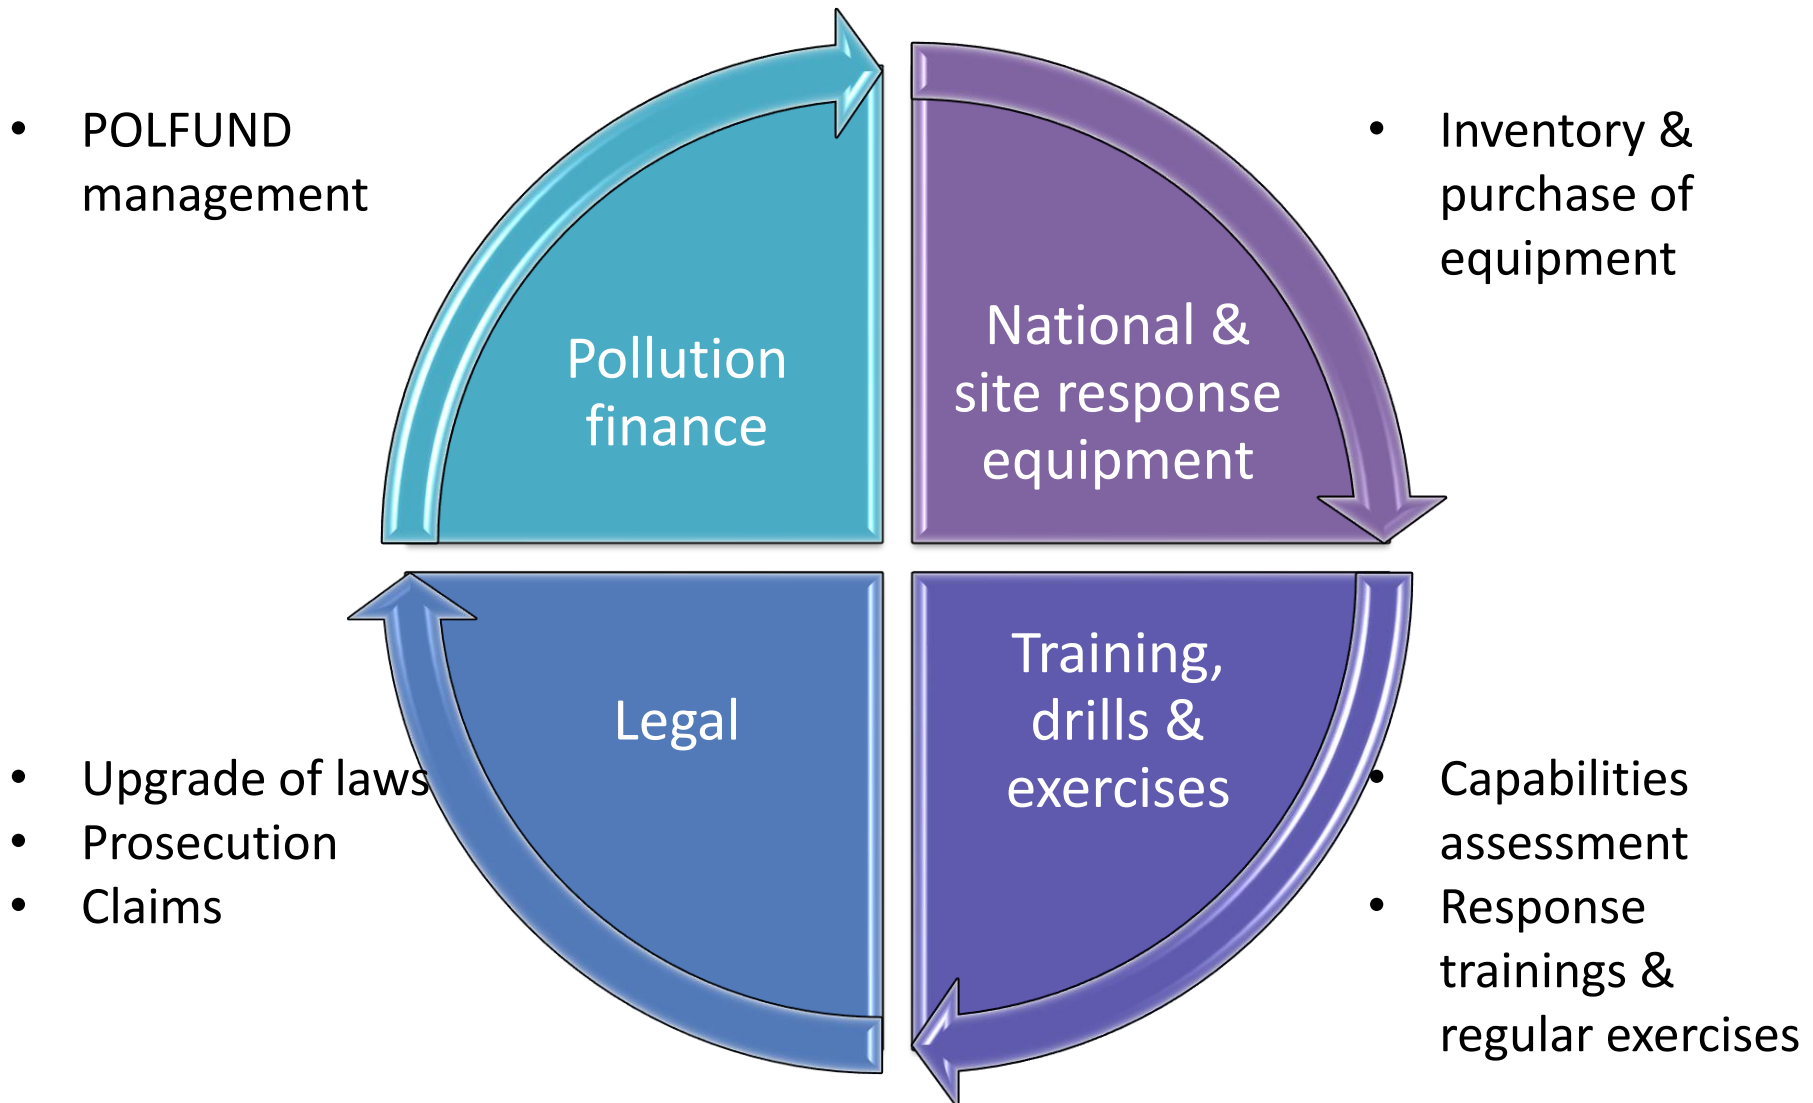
- POLFUND management

Pollution finance

National & site response equipment

- Inventory & purchase of equipment

Legal

Training, drills & exercises

- Upgrade of laws
- Prosecution
- Claims

- Capabilities assessment
- Response trainings & regular exercises